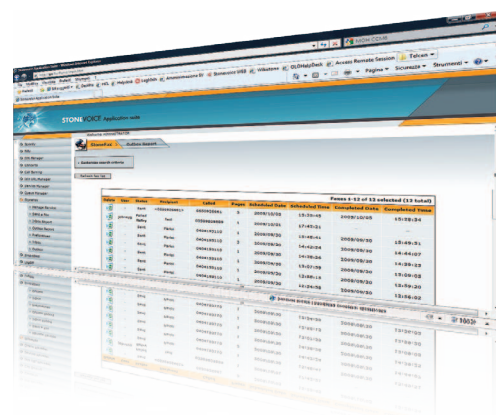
STONEVOICE Application suite

Faxes 1-12 of 12 selected (12 total)

| Delete | Type | Status | Recipient | Label | Pages | Scheduled Date | Scheduled Time | Completed Date | Completed Time |
|---|---|---|---|---|---|---|---|---|---|
| | | Sent | | | 3 | 2009/10/01 | 15:30:45 | 2009/10/30 | 15:25:24 |
| | | | | | | 2009/10/01 | 17:45:21 | | |
| | | Sent | | | 2 | 2009/09/30 | 15:48:44 | 2009/09/30 | 15:49:51 |
| | | Sent | | | 2 | 2009/09/30 | 14:42:54 | 2009/09/30 | 14:44:07 |
| | | Sent | | | 2 | 2009/09/30 | 14:58:34 | 2009/09/30 | 14:28:25 |
| | | Sent | | | | 2009/09/30 | 15:07:59 | 2009/09/30 | 15:09:02 |
| | | Sent | | | | 2009/09/30 | 15:09:29 | 2009/09/30 | 15:08:20 |
| | | | | | | 2009/09/30 | 14:52:59 | | 15:06:02 |

Pagina ▾ Sicurezza ▾ Strumenti ▾

Access Remote Session

Falcon

100%